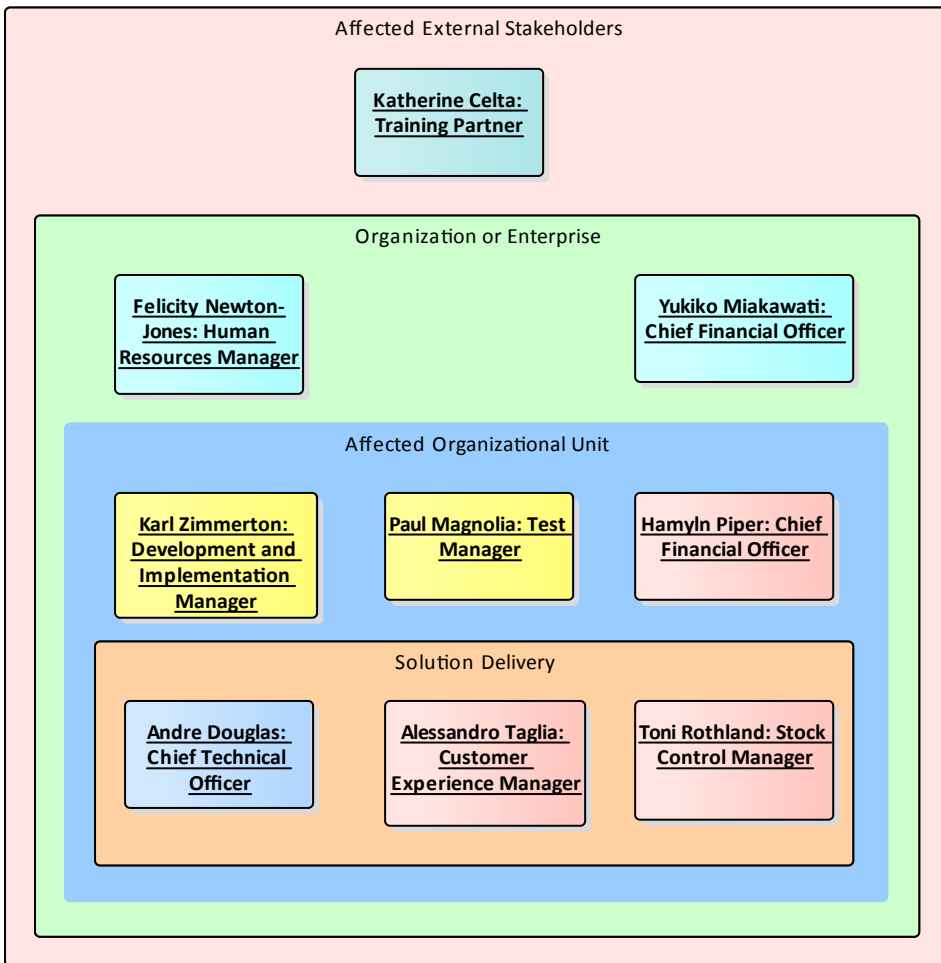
Affected External Stakeholders

Katherine Celta: Training Partner

Organization or Enterprise

Felicity Newton-Jones: Human Resources Manager

Yukiko Miakawati: Chief Financial Officer

Affected Organizational Unit

Karl Zimmerton: Development and Implementation Manager

Paul Magnolia: Test Manager

Hamyln Piper: Chief Financial Officer

Solution Delivery

Andre Douglas: Chief Technical Officer

Alessandro Taglia: Customer Experience Manager

Toni Rothland: Stock Control Manager